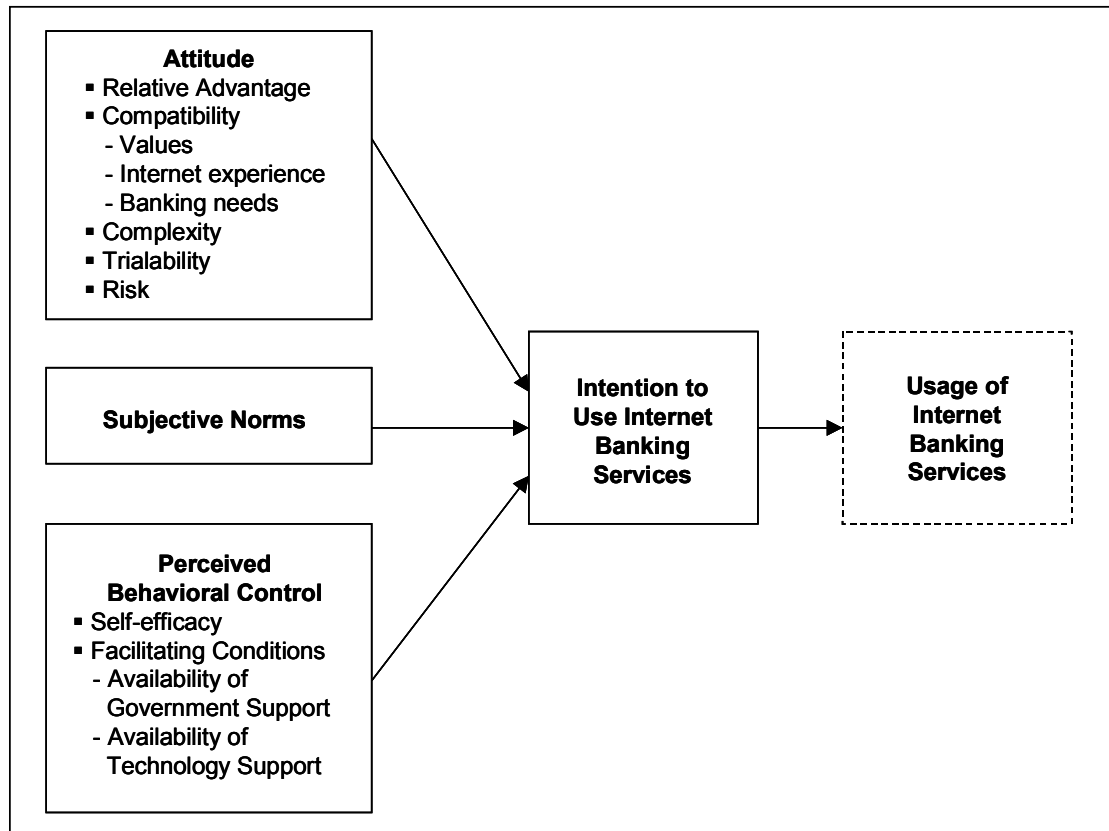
Attitude
▪ Relative Advantage
▪ Compatibility
- Values
- Internet experience
- Banking needs
▪ Complexity
▪ Trialability
▪ Risk

Subjective Norms

Perceived Behavioral Control
▪ Self-efficacy
▪ Facilitating Conditions
- Availability of Government Support
- Availability of Technology Support

Intention to Use Internet Banking Services

Usage of Internet Banking Services